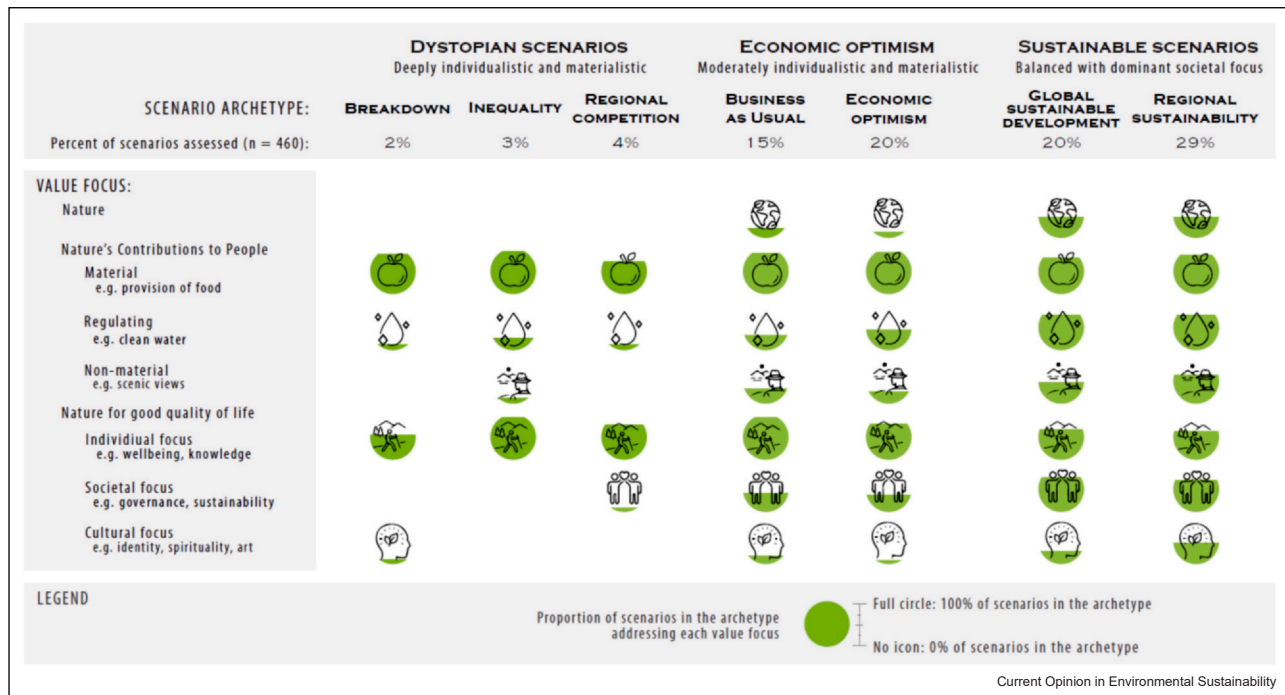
DYSTOPIAN SCENARIOS
Deeply individualistic and materialistic

ECONOMIC OPTIMISM
Moderately individualistic and materialistic

SUSTAINABLE SCENARIOS
Balanced with dominant societal focus

| SCENARIO ARCHETYPE: | BREAKDOWN | INEQUALITY | REGIONAL COMPETITION | BUSINESS AS USUAL | ECONOMIC OPTIMISM | GLOBAL SUSTAINABLE DEVELOPMENT | REGIONAL SUSTAINABILITY |
|---|---|---|---|---|---|---|---|
| Percent of scenarios assessed (n = 460): | 2% | 3% | 4% | 15% | 20% | 20% | 29% |

VALUE FOCUS:
Nature
Nature's Contributions to People
Material
e.g. provision of food
Regulating
e.g. clean water
Non-material
e.g. scenic views
Nature for good quality of life
Individiual focus
e.g. wellbeing, knowledge
Societal focus
e.g. governance, sustainability
Cultural focus
e.g. identity, spirituality, art

LEGEND
Proportion of scenarios in the archetype addressing each value focus
Full circle: 100% of scenarios in the archetype
No icon: 0% of scenarios in the archetype

Current Opinion in Environmental Sustainability